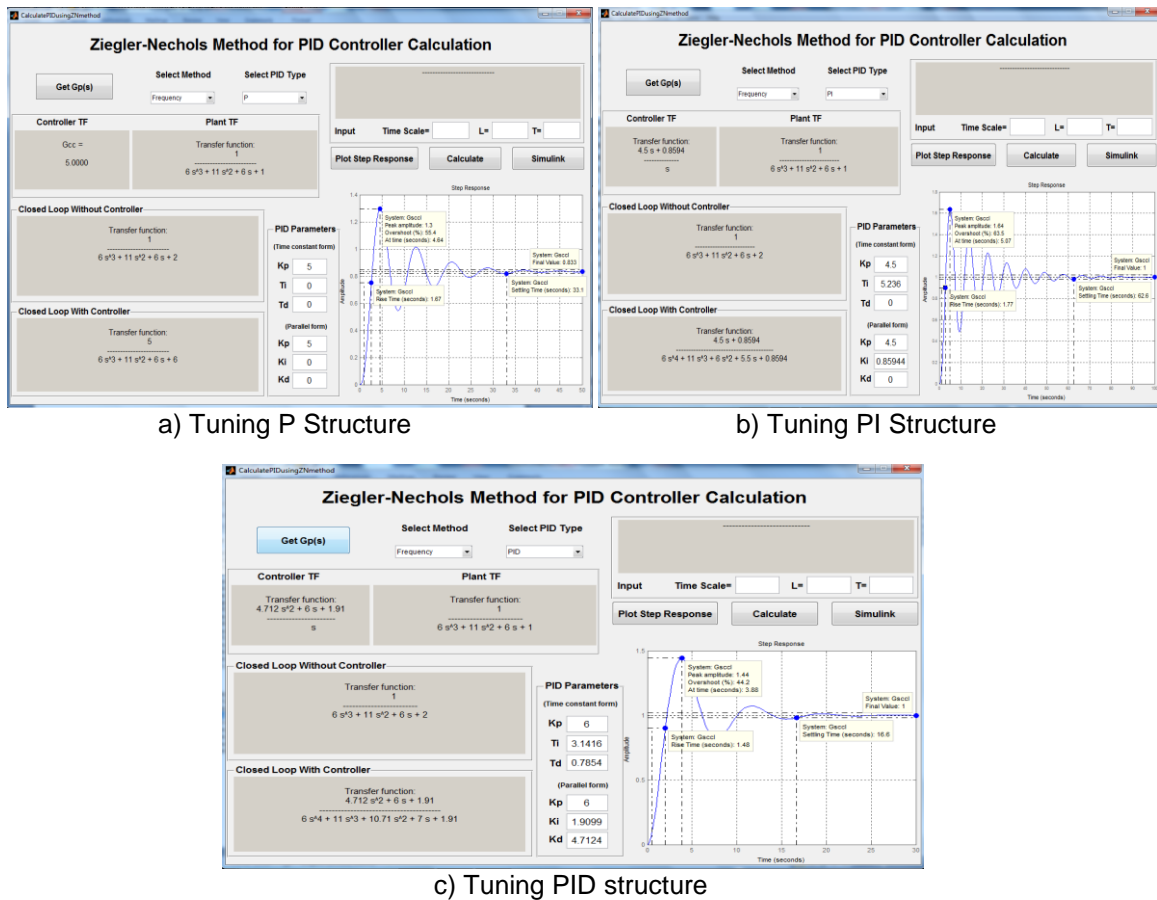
CalculatePIDusingZNmethod

Ziegler-Nechols Method for PID Controller Calculation

Get Gp(s)

Select Method
Frequency

Select PID Type
P

Controller TF
Gcc =
5.0000

Plant TF
Transfer function:
1
6 s^3 + 11 s^2 + 6 s + 1

Input Time Scale= L= T=

Plot Step Response Calculate Simulink

Closed Loop Without Controller
Transfer function:
1
6 s^3 + 11 s^2 + 6 s + 2

Closed Loop With Controller
Transfer function:
5
6 s^3 + 11 s^2 + 6 s + 6

PID Parameters
(Time constant form)
Kp 5
Ti 0
Td 0
(Parallel form)
Kp 5
Ki 0
Kd 0

Step Response
System: Gsccl
Peak amplitude: 1.3
Overshoot (%): 55.4
At time (seconds): 4.64
System: Gsccl
Final Value: 0.833
System: Gsccl
Rise Time (seconds): 1.67
System: Gsccl
Settling Time (seconds): 33.1
Amplitude
Time (seconds)
0 5 10 15 20 25 30 35 40 45 50

a) Tuning P Structure

CalculatePIDusingZNmethod

Ziegler-Nechols Method for PID Controller Calculation

Get Gp(s)

Select Method
Frequency

Select PID Type
PI

Controller TF
Transfer function:
4.5 s + 0.8594
s

Plant TF
Transfer function:
1
6 s^3 + 11 s^2 + 6 s + 1

Input Time Scale= L= T=

Plot Step Response Calculate Simulink

Closed Loop Without Controller
Transfer function:
1
6 s^3 + 11 s^2 + 6 s + 2

Closed Loop With Controller
Transfer function:
4.5 s + 0.8594
6 s^4 + 11 s^3 + 6 s^2 + 5.5 s + 0.8594

PID Parameters
(Time constant form)
Kp 4.5
Ti 5.236
Td 0
(Parallel form)
Kp 4.5
Ki 0.85944
Kd 0

Step Response
System: Gsccl
Peak amplitude: 1.64
Overshoot (%): 63.5
At time (seconds): 5.07
System: Gsccl
Final Value: 1
System: Gsccl
Rise Time (seconds): 1.77
System: Gsccl
Settling Time (seconds): 62.6
Amplitude
Time (seconds)

b) Tuning PI Structure

CalculatePIDusingZNmethod

Ziegler-Nechols Method for PID Controller Calculation

Get Gp(s)

Select Method
Frequency

Select PID Type
PID

Controller TF
Transfer function:
4.712 s^2 + 6 s + 1.91
s

Plant TF
Transfer function:
1
6 s^3 + 11 s^2 + 6 s + 1

Input Time Scale= L= T=

Plot Step Response Calculate Simulink

Closed Loop Without Controller
Transfer function:
1
6 s^3 + 11 s^2 + 6 s + 2

Closed Loop With Controller
Transfer function:
4.712 s^2 + 6 s + 1.91
6 s^4 + 11 s^3 + 10.71 s^2 + 7 s + 1.91

PID Parameters
(Time constant form)
Kp 6
Ti 3.1416
Td 0.7854
(Parallel form)
Kp 6
Ki 1.9099
Kd 4.7124

Step Response
System: Gsccl
Peak amplitude: 1.44
Overshoot (%): 44.2
At time (seconds): 3.88
System: Gsccl
Final Value: 1
System: Gsccl
Rise Time (seconds): 1.48
System: Gsccl
Settling Time (seconds): 16.6
Amplitude
Time (seconds)
0 5 10 15 20 25 30

c) Tuning PID structure